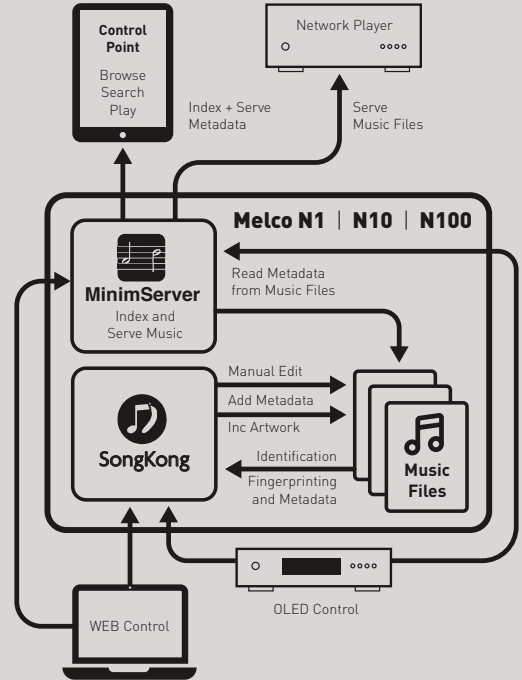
Control Point
Browse
Search
Play

Network Player

Index + Serve Metadata

Serve Music Files

Melco N1 | N10 | N100

MinimServer
Index and Serve Music

Read Metadata from Music Files

Manual Edit
Add Metadata
Inc Artwork

SongKong

Identification
Fingerprinting and Metadata

Music Files

OLED Control

WEB Control